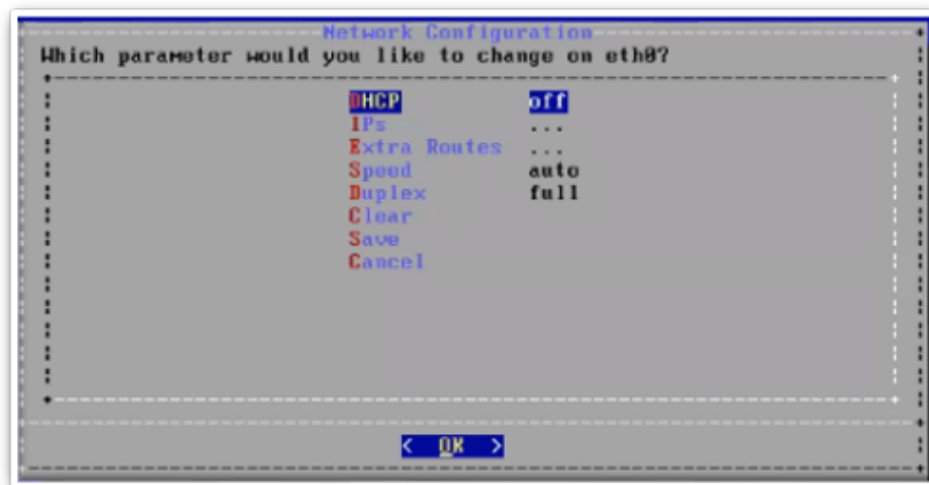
Network Configuration

Which parameter would you like to change on eth0?

| | |
|---|---|
| DHCP | off |
| IPs | ... |
| Extra Routes | ... |
| Speed | auto |
| Duplex | full |
| Clear | |
| Save | |
| Cancel | |

< OK >